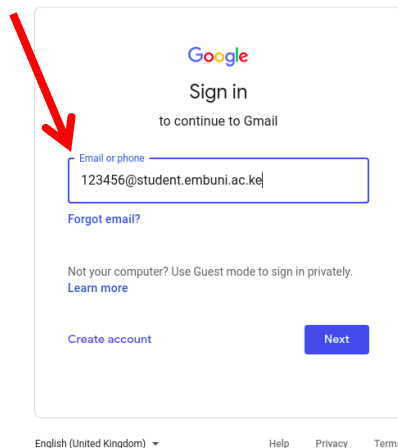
Google
Sign in
to continue to Gmail

Email or phone
123456@student.embuni.ac.ke

Forgot email?

Not your computer? Use Guest mode to sign in privately.
Learn more

Create account

Next

English (United Kingdom)

Help Privacy Term